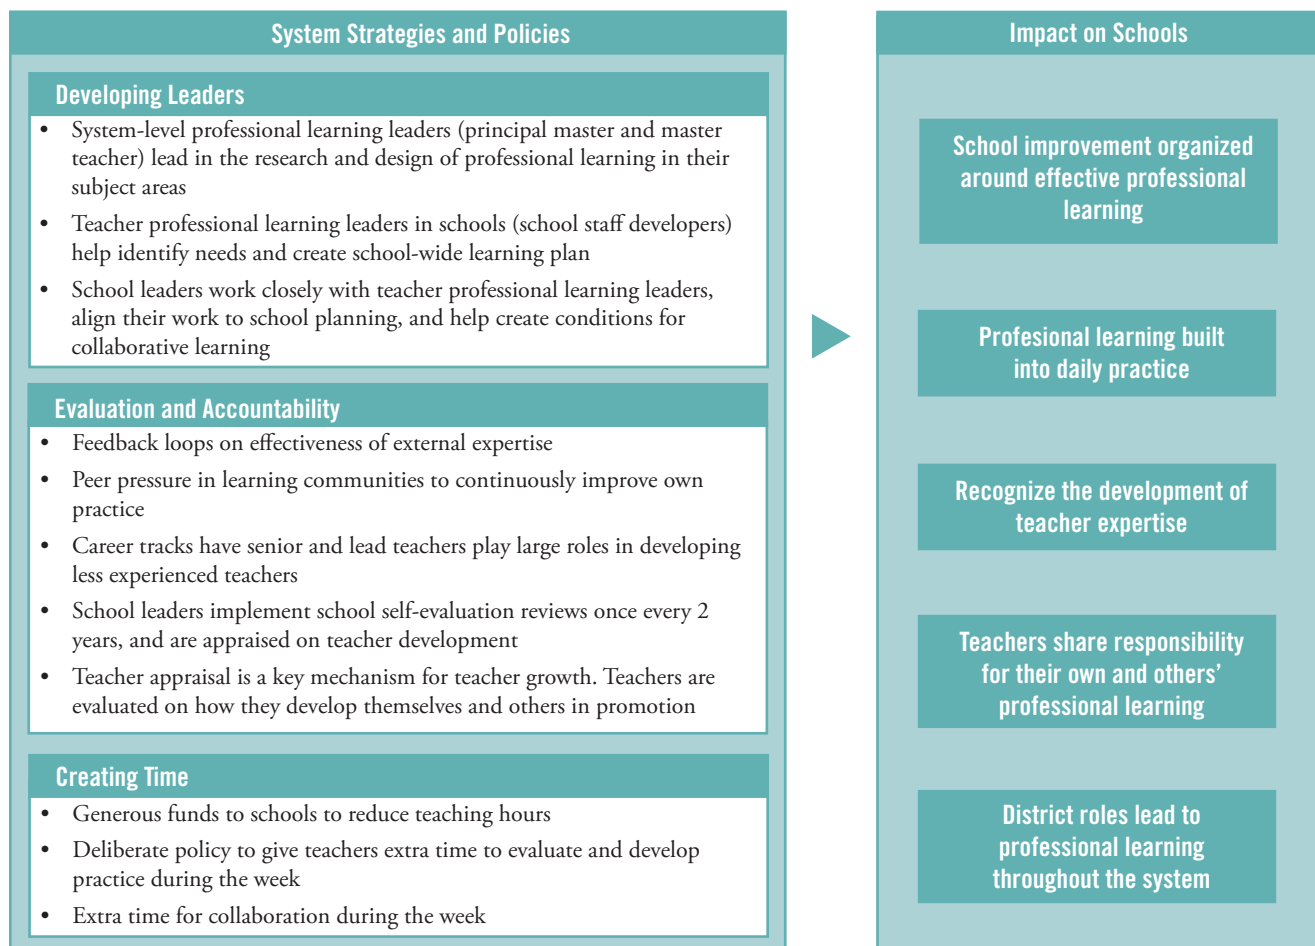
System Strategies and Policies

Developing Leaders

- System-level professional learning leaders (principal master and master teacher) lead in the research and design of professional learning in their subject areas
- Teacher professional learning leaders in schools (school staff developers) help identify needs and create school-wide learning plan
- School leaders work closely with teacher professional learning leaders, align their work to school planning, and help create conditions for collaborative learning

Evaluation and Accountability

- Feedback loops on effectiveness of external expertise
- Peer pressure in learning communities to continuously improve own practice
- Career tracks have senior and lead teachers play large roles in developing less experienced teachers
- School leaders implement school self-evaluation reviews once every 2 years, and are appraised on teacher development
- Teacher appraisal is a key mechanism for teacher growth. Teachers are evaluated on how they develop themselves and others in promotion

Creating Time

- Generous funds to schools to reduce teaching hours
- Deliberate policy to give teachers extra time to evaluate and develop practice during the week
- Extra time for collaboration during the week

Impact on Schools

School improvement organized around effective professional learning

Profesional learning built into daily practice

Recognize the development of teacher expertise

Teachers share responsibility for their own and others' professional learning

District roles lead to professional learning throughout the system